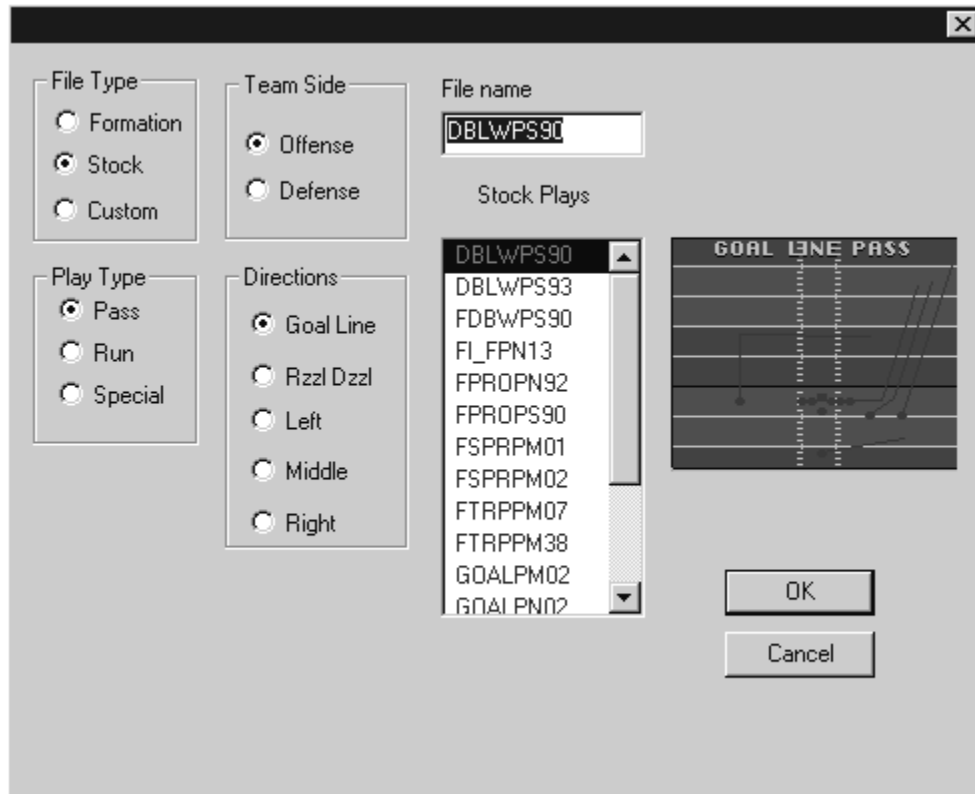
File Type
Formation
Stock
Custom

Team Side
Offense
Defense

File name
DBLWPS90

Stock Plays

Play Type
Pass
Run
Special

Directions
Goal Line
Rzzl Dzzl
Left
Middle
Right

DBLWPS90
DBLWPS93
FDBWPS90
FI_FPN13
FPROPN92
FPROPS90
FSPRPM01
FSPRPM02
FTRPPM07
FTRPPM38
GOALPM02
GOALPN02

GOAL LINE PASS

OK
Cancel